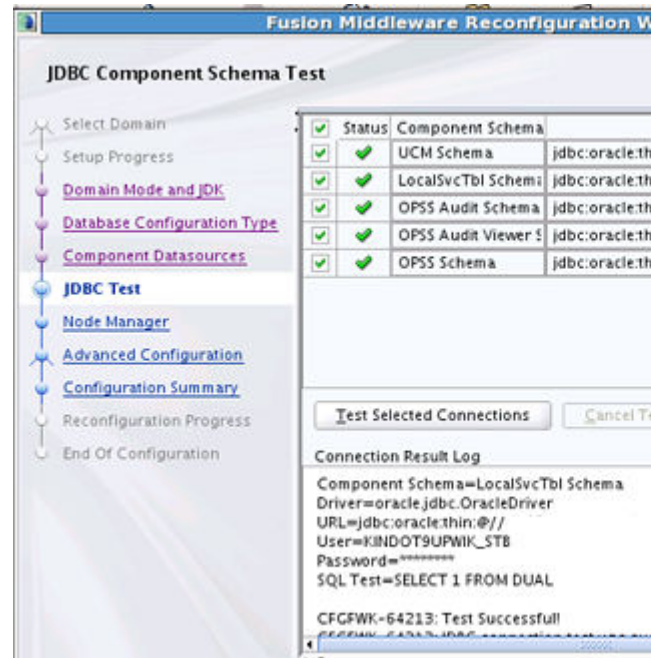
Fusion Middleware Reconfiguration W

JDBC Component Schema Test

Select Domain
Setup Progress
Domain Mode and JDK
Database Configuration Type
Component Datasources
JDBC Test
Node Manager
Advanced Configuration
Configuration Summary
Reconfiguration Progress
End Of Configuration

| | Status | Component Schema | |
|---|---|---|---|
| | | UCM Schema | jdbc:oracle:th |
| | | LocalSvcTbl Schema | jdbc:oracle:th |
| | | OPSS Audit Schema | jdbc:oracle:th |
| | | OPSS Audit Viewer S | jdbc:oracle:th |
| | | OPSS Schema | jdbc:oracle:th |

Test Selected Connections
Cancel Te

Connection Result Log

Component Schema=LocalSvcTbl Schema
Driver=oracle.jdbc.OracleDriver
URL=jdbc:oracle:thin:@//
User=KINDOT9UPWIK_STB
Password=********
SQL Test=SELECT 1 FROM DUAL

CFGFWK-64213: Test Successful!
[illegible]